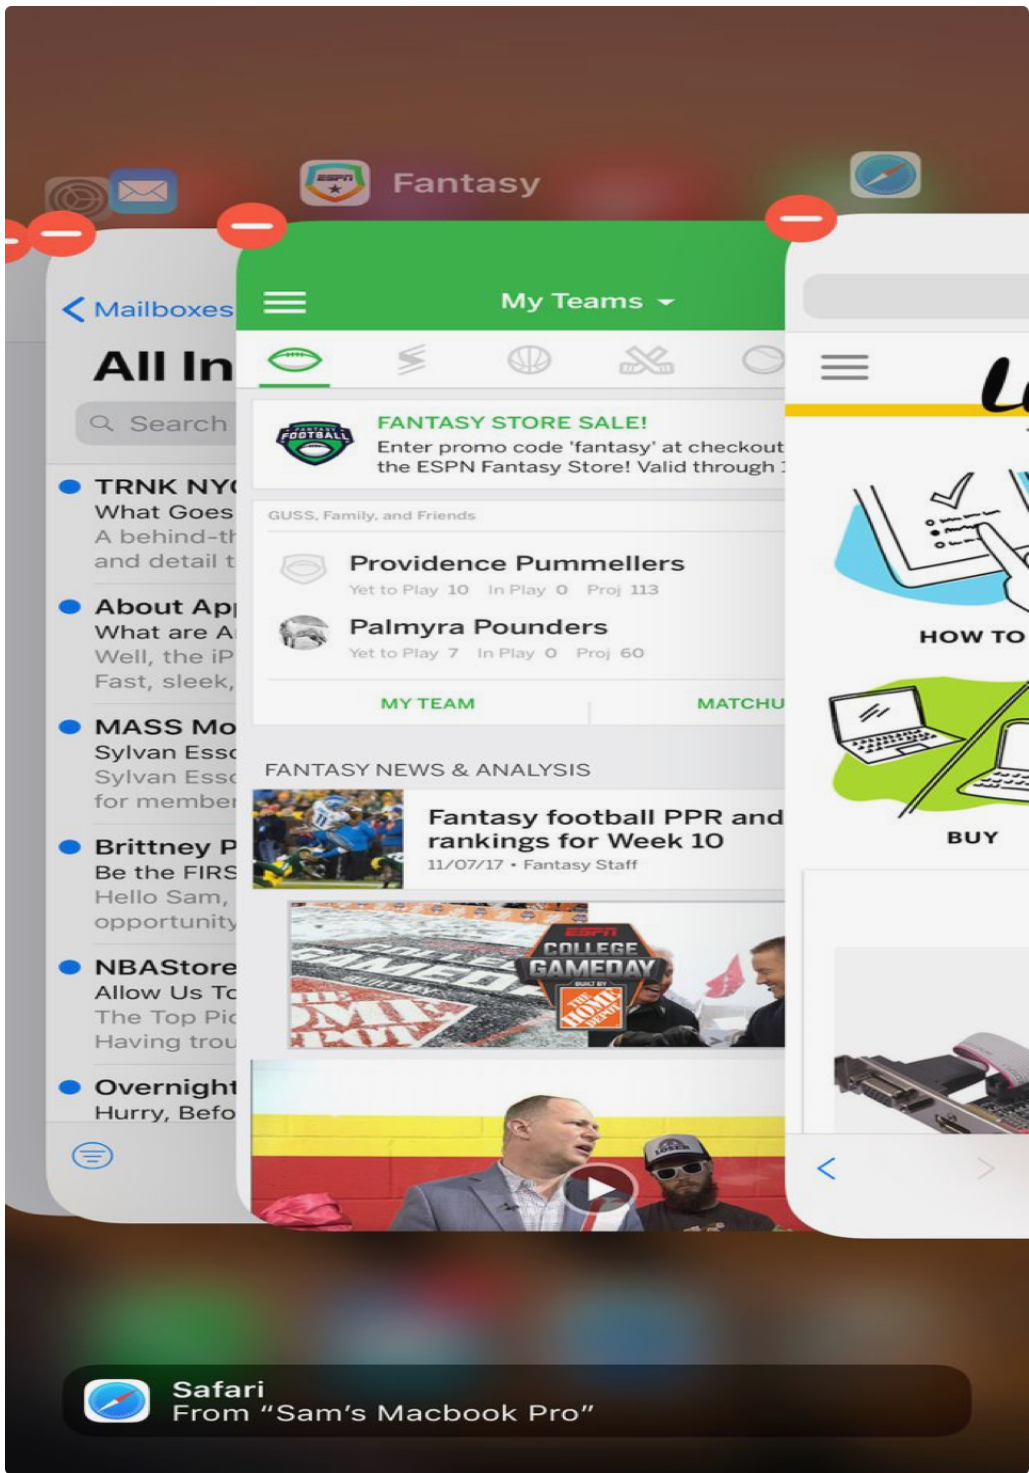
Fantasy

< Mailboxes

All In

Search

TRNK NY
What Goes
A behind-th
and detail t

About Ap
What are A
Well, the iP
Fast, sleek,

MASS Mo
Sylvan Ess
Sylvan Ess
for member

Brittney P
Be the FIRS
Hello Sam,
opportunity

NBAStore
Allow Us To
The Top Pic
Having trou

Overnight
Hurry, Befo

My Teams

FANTASY STORE SALE!
Enter promo code 'fantasy' at checkout
the ESPN Fantasy Store! Valid through

GUSS, Family, and Friends

Providence Pummellers
Yet to Play 10 In Play 0 Proj 113

Palmyra Pounders
Yet to Play 7 In Play 0 Proj 60

MY TEAM

MATCHU

FANTASY NEWS & ANALYSIS

Fantasy football PPR and rankings for Week 10
11/07/17 • Fantasy Staff

COLLEGE GAMEDAY

HOW TO

BUY

Safari
From "Sam's Macbook Pro"